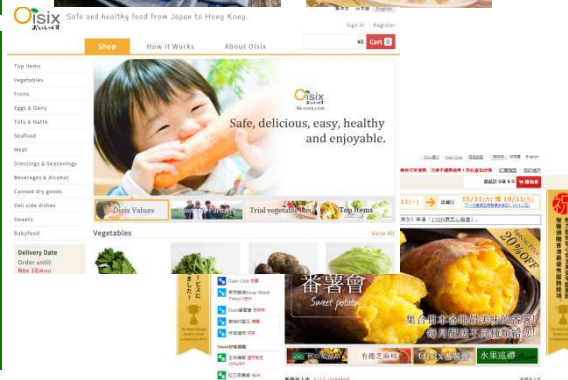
Oisix
Safe and healthy food from Japan to Hong Kong.
Sign in | Register
Shop
How it Works
About Oisix
Cart 0
Top Items
Vegetables
Fruits
Eggs & Dairy
Tofu & Natto
Seafood
Meat
Dressings & Seasonings
Beverages & Alcohol
Canned dry goods
Deli side dishes
Sweets
Babyfood
Delivery Date
Order until
Nov 10(Mon)
Oisix
hk.oisix.com
Safe, delicious, easy, healthy and enjoyable.
Oisix Values
Trial vegetables
Top items
Vegetables
View All
番薯會
Sweet potato
20%OFF
集合日本各地最美味的番薯
每月限定
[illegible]
Oisix Club
Oisix
有趣主廚
Oisix 番薯會
水果巡禮
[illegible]